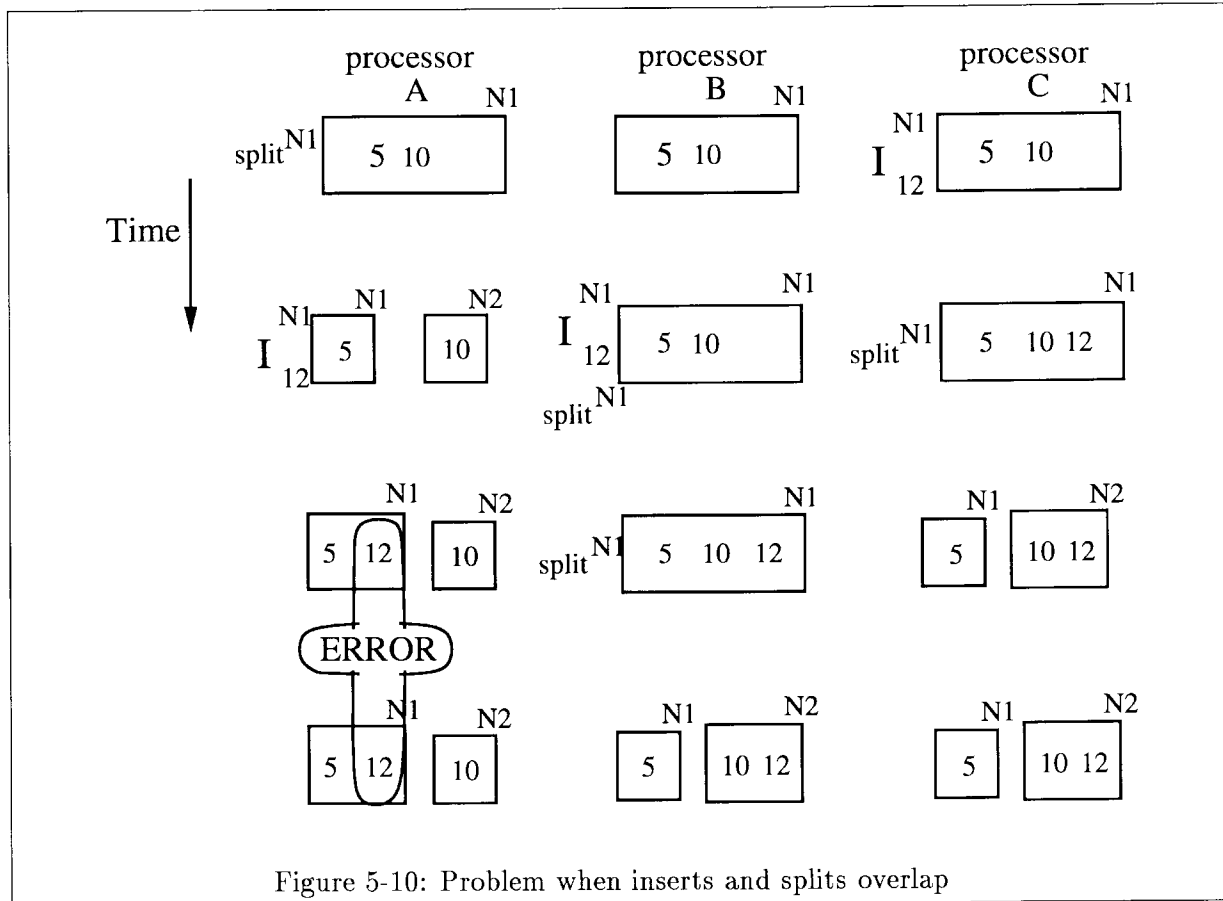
processor A

processor B

processor C

N1

N1

N1

$split^{N1}$

5 10

5 10

$I^{N1}_{12}$

5 10

Time

$I^{N1}_{12}$

N1

N2

5

10

$I^{N1}_{12}$

N1

5 10

$split^{N1}$

N1

$split^{N1}$

5 10 12

N1

N2

5 12

10

N1

$split^{N1}$

5 10 12

N1

N2

5

10 12

ERROR

N1

N2

5 12

10

N1

N2

5

10 12

N1

N2

5

10 12

Figure 5-10: Problem when inserts and splits overlap